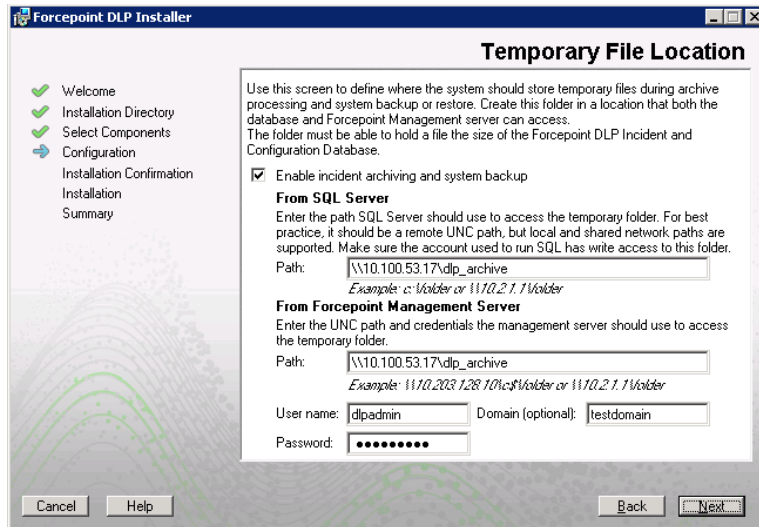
Forcepoint DLP Installer

Temporary File Location

Welcome
Installation Directory
Select Components
Configuration
Installation Confirmation
Installation
Summary

Use this screen to define where the system should store temporary files during archive processing and system backup or restore. Create this folder in a location that both the database and Forcepoint Management server can access.
The folder must be able to hold a file the size of the Forcepoint DLP Incident and Configuration Database.

Enable incident archiving and system backup

From SQL Server
Enter the path SQL Server should use to access the temporary folder. For best practice, it should be a remote UNC path, but local and shared network paths are supported. Make sure the account used to run SQL has write access to this folder.

Path: \\10.100.53.17\dlp_archive
Example: c:\folder or \\10.2.1.1\folder

From Forcepoint Management Server
Enter the UNC path and credentials the management server should use to access the temporary folder.

Path: \\10.100.53.17\dlp_archive
Example: \\10.203.128.10\c$\folder or \\10.2.1.1\folder

User name: dlpadmin Domain (optional): testdomain
Password: ●●●●●●●●●

Cancel Help Back Next